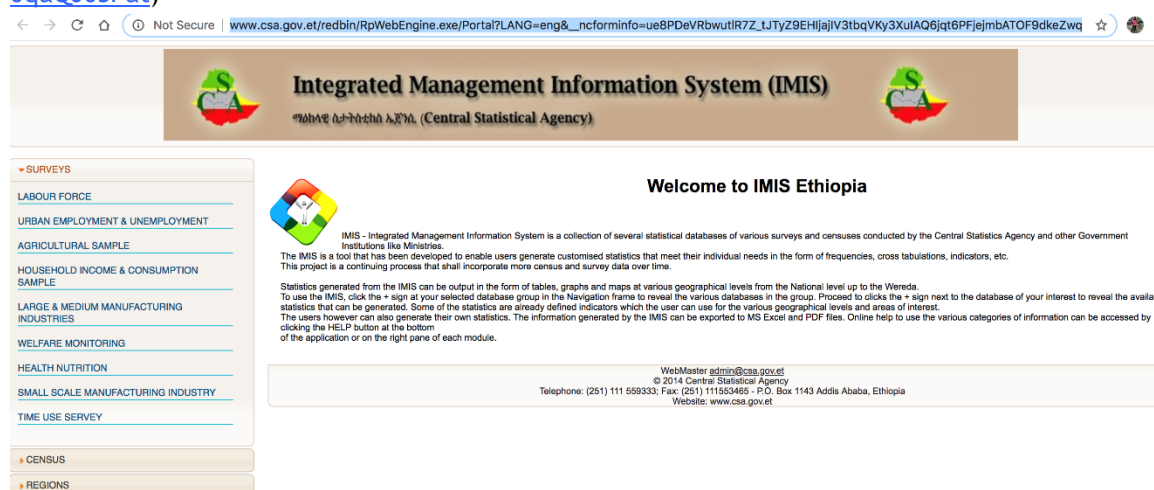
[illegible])

Not Secure | www.csa.gov.et/redbin/RpWebEngine.exe/Portal?LANG=eng&__ncforminfo=ue8PDeVRbwutlR7Z_tJTyZ9EHIjajlV3tbqVKy3XuIAQ6jqt6PFjejmbATOF9dkeZwq

Integrated Management Information System (IMIS)

ማዕከላዊ ስታትስቲክስ ኤጀንሲ (Central Statistical Agency)

SURVEYS

LABOUR FORCE

URBAN EMPLOYMENT & UNEMPLOYMENT

AGRICULTURAL SAMPLE

HOUSEHOLD INCOME & CONSUMPTION SAMPLE

LARGE & MEDIUM MANUFACTURING INDUSTRIES

WELFARE MONITORING

HEALTH NUTRITION

SMALL SCALE MANUFACTURING INDUSTRY

TIME USE SERVEY

CENSUS

REGIONS

Welcome to IMIS Ethiopia

IMIS - Integrated Management Information System is a collection of several statistical databases of various surveys and censuses conducted by the Central Statistics Agency and other Government Institutions like Ministries.
The IMIS is a tool that has been developed to enable users generate customised statistics that meet their individual needs in the form of frequencies, cross tabulations, indicators, etc.
This project is a continuing process that shall incorporate more census and survey data over time.

Statistics generated from the IMIS can be output in the form of tables, graphs and maps at various geographical levels from the National level up to the Wereda.
To use the IMIS, click the + sign at your selected database group in the Navigation frame to reveal the various databases in the group. Proceed to clicks the + sign next to the database of your interest to reveal the availa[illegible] statistics that can be generated. Some of the statistics are already defined indicators which the user can use for the various geographical levels and areas of interest.
The users however can also generate their own statistics. The information generated by the IMIS can be exported to MS Excel and PDF files. Online help to use the various categories of information can be accessed by clicking the HELP button at the bottom
of the application or on the right pane of each module.

WebMaster admin@csa.gov.et
© 2014 Central Statistical Agency
Telephone: (251) 111 559333; Fax: (251) 111553465 - P.O. Box 1143 Addis Ababa, Ethiopia
Website: www.csa.gov.et